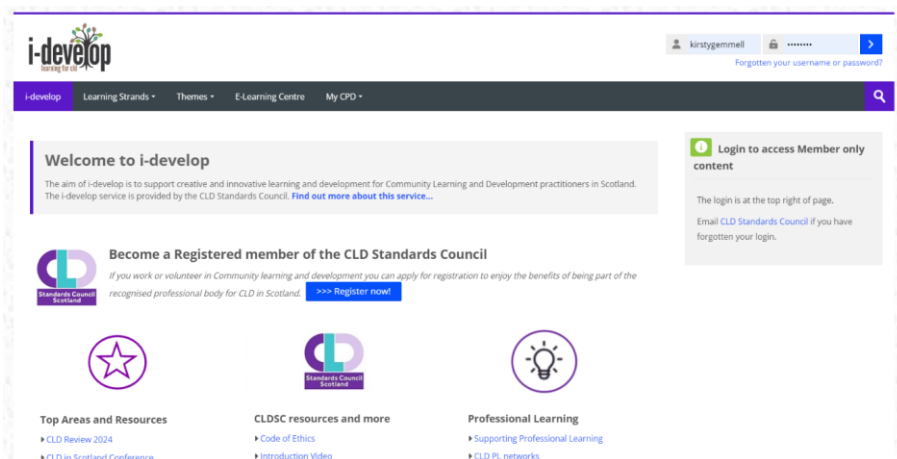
i-develop
learning for cld

kirstygemmell
••••••••
Forgotten your username or password?

i-develop
Learning Strands ▾
Themes ▾
E-Learning Centre
My CPD ▾

Welcome to i-develop

The aim of i-develop is to support creative and innovative learning and development for Community Learning and Development practitioners in Scotland. The i-develop service is provided by the CLD Standards Council. Find out more about this service...

Login to access Member only content

The login is at the top right of page.

Email CLD Standards Council if you have forgotten your login.

Standards Council Scotland

Become a Registered member of the CLD Standards Council

If you work or volunteer in Community learning and development you can apply for registration to enjoy the benefits of being part of the recognised professional body for CLD in Scotland.

>>> Register now!

Standards Council Scotland

Top Areas and Resources
CLD Review 2024
CLD in Scotland Conference

CLDSC resources and more
Code of Ethics
Introduction Video

Professional Learning
Supporting Professional Learning
CLD PL networks